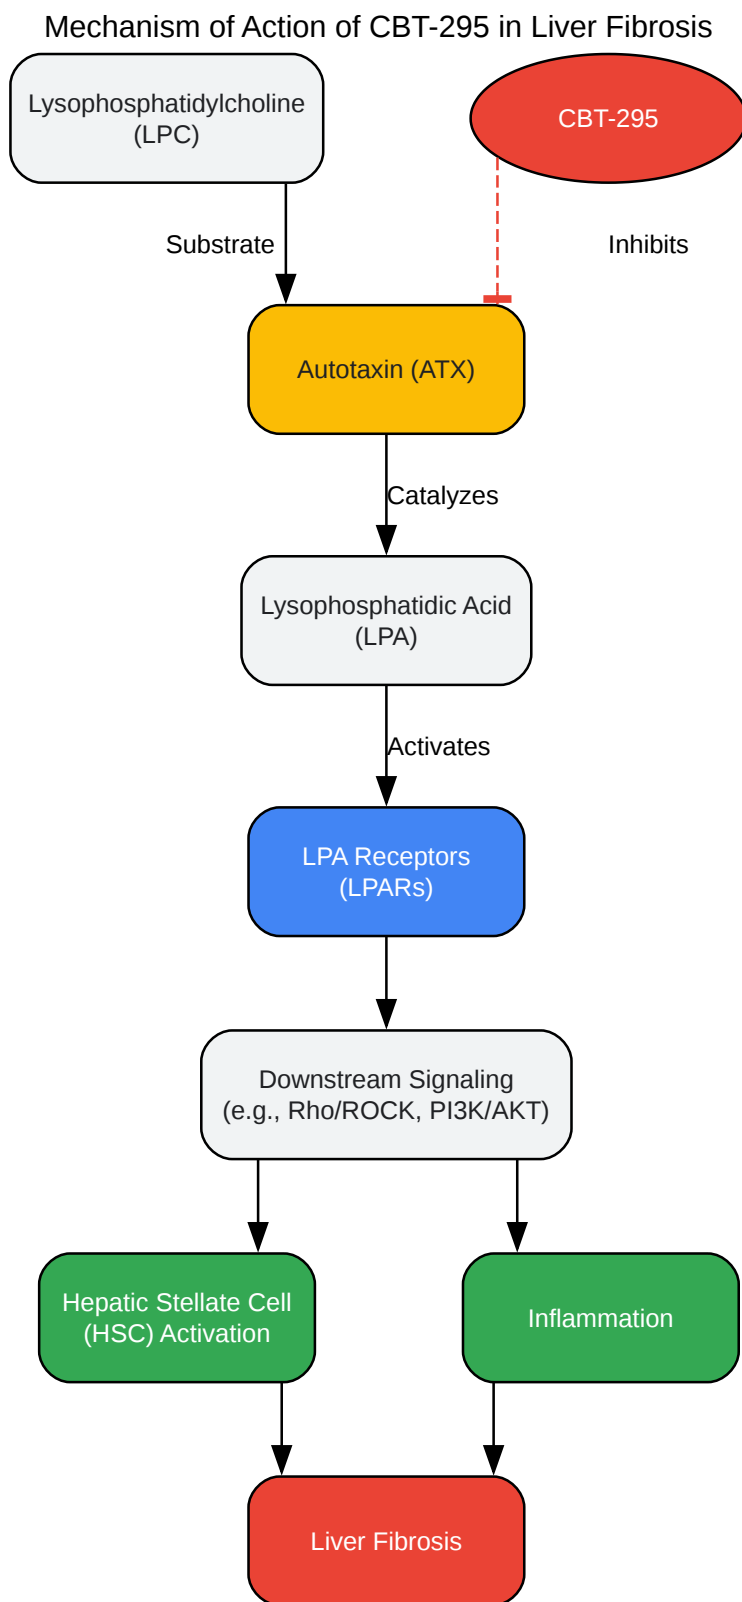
Mechanism of Action of CBT-295 in Liver Fibrosis

Lysophosphatidylcholine (LPC)

CBT-295

Substrate

Inhibits

Autotaxin (ATX)

Catalyzes

Lysophosphatidic Acid (LPA)

Activates

LPA Receptors (LPARs)

Downstream Signaling (e.g., Rho/ROCK, PI3K/AKT)

Hepatic Stellate Cell (HSC) Activation

Inflammation

Liver Fibrosis